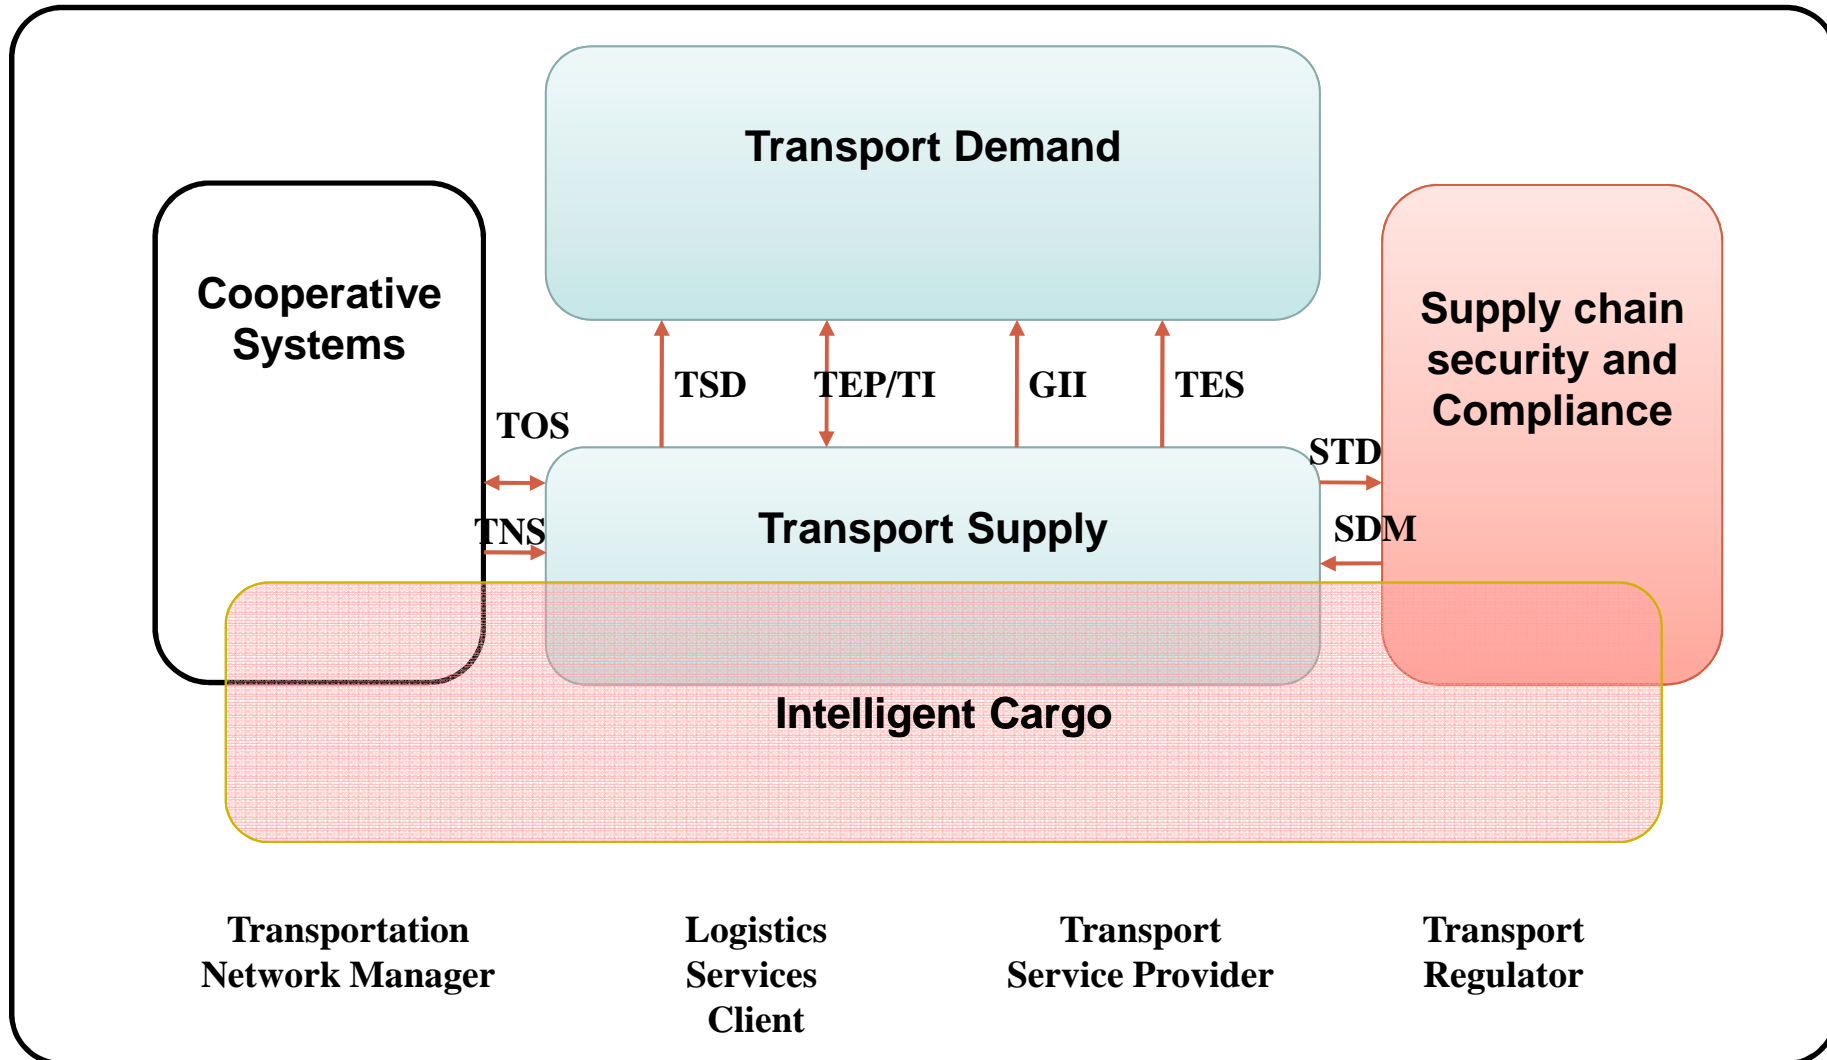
Transport Demand

Cooperative Systems

Supply chain security and Compliance

TSD

TEP/TI

GII

TES

TOS

STD

TNS

Transport Supply

SDM

Intelligent Cargo

Transportation Network Manager

Logistics Services Client

Transport Service Provider

Transport Regulator